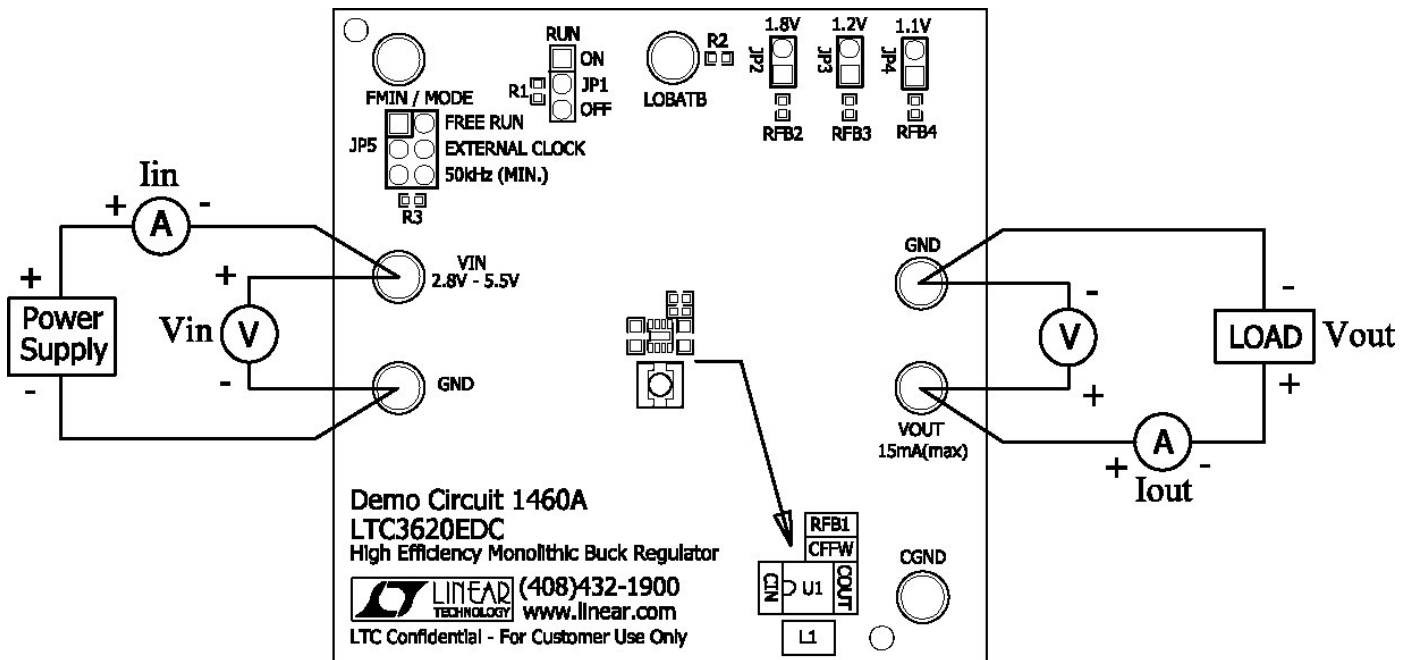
RUN
ON
JP1
OFF
R1
R2
LOBATB
1.8V
JP2
RFB2
1.2V
JP3
RFB3
1.1V
JP4
RFB4
FMIN / MODE
JP5
FREE RUN
EXTERNAL CLOCK
50kHz (MIN.)
R3
Iin
+ A -
+
Power Supply
-
Vin V
+
-
VIN
2.8V - 5.5V
GND
GND
-
V
+
LOAD Vout
-
+
VOUT
15mA(max)
+ A -
Iout
Demo Circuit 1460A
LTC3620EDC
High Efficiency Monolithic Buck Regulator
LINEAR TECHNOLOGY (408)432-1900
www.linear.com
LTC Confidential - For Customer Use Only
RFB1
CFFW
CIN
U1
COUT
L1
CGND